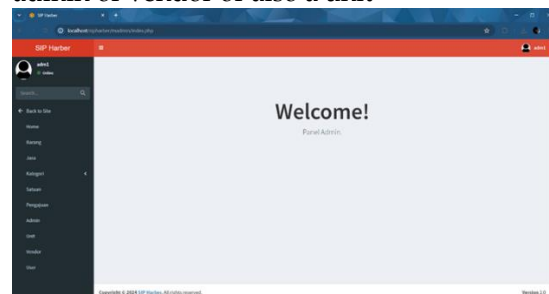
admin or vendor or also a unit.

SIP Harber

localhost/sipharber/madmin/index.php

SIP Harber

admin

admin1
Online

Search...

Back to Site

Home

Barang

Jasa

Kategori

Satuan

Pengajuan

Admin

Unit

Vendor

User

Welcome!

Panel Admin.

Copyright © 2024 SIP Harber. All rights reserved.

Version 1.0